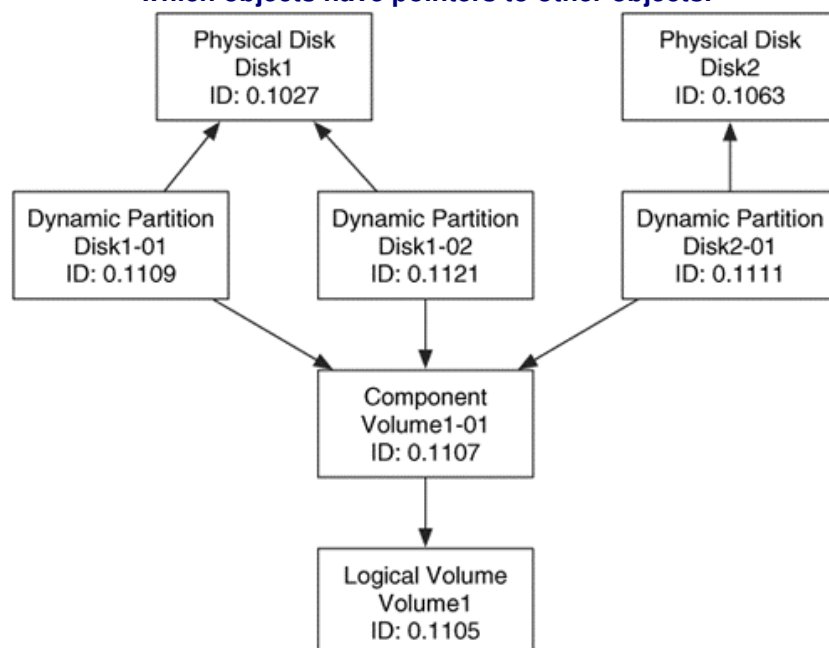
which objects have pointers to other objects.

Physical Disk
Disk1
ID: 0.1027

Physical Disk
Disk2
ID: 0.1063

Dynamic Partition
Disk1-01
ID: 0.1109

Dynamic Partition
Disk1-02
ID: 0.1121

Dynamic Partition
Disk2-01
ID: 0.1111

Component
Volume1-01
ID: 0.1107

Logical Volume
Volume1
ID: 0.1105